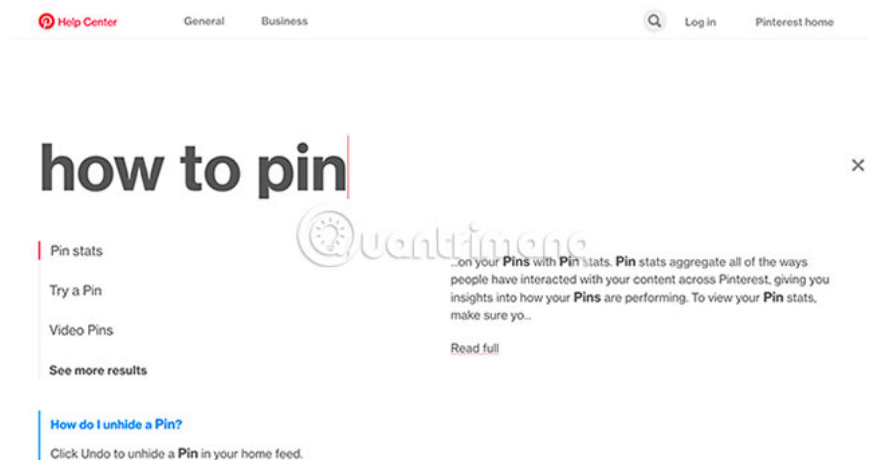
Help Center General Business Log in Pinterest home

how to pin

×

Pin stats

Try a Pin

Video Pins

See more results

...on your Pins with Pin stats. Pin stats aggregate all of the ways people have interacted with your content across Pinterest, giving you insights into how your Pins are performing. To view your Pin stats, make sure yo...

Read full

quantrimang

How do I unhide a Pin?

Click Undo to unhide a Pin in your home feed.